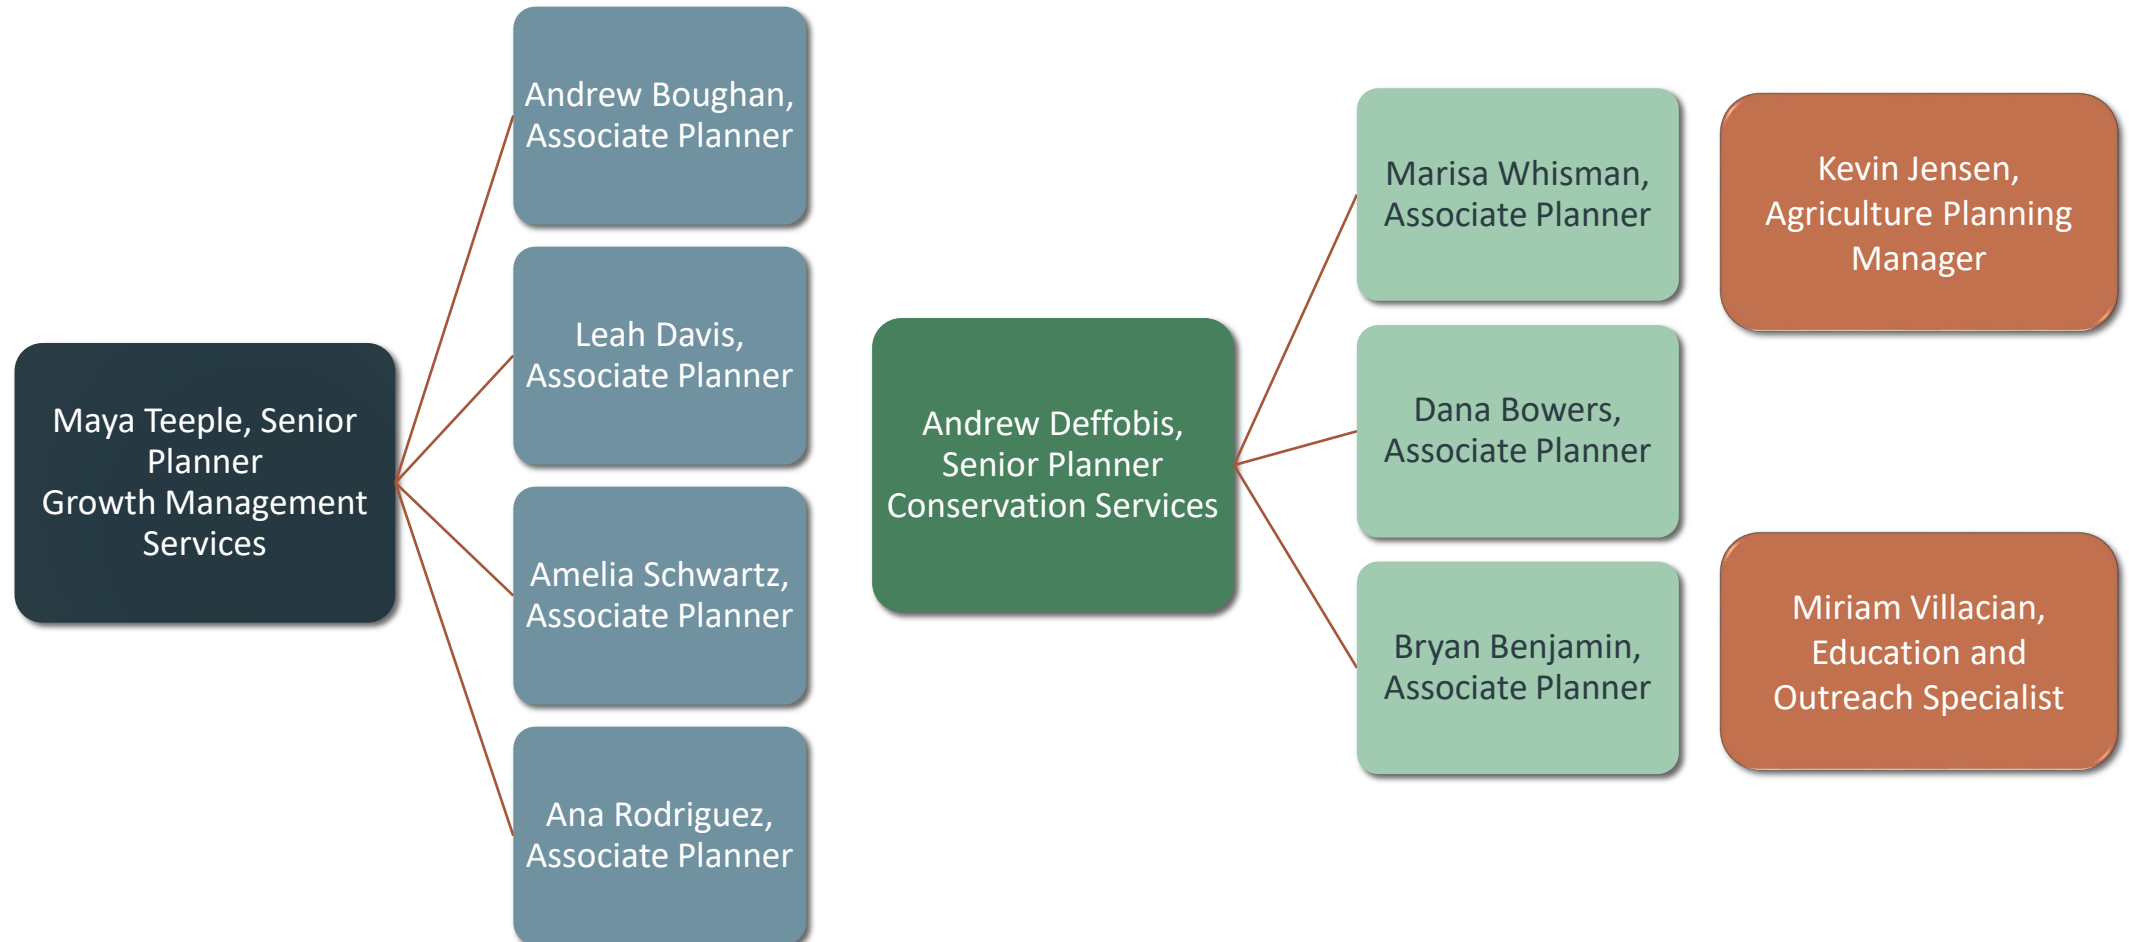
Maya Teeple, Senior Planner
Growth Management Services

Andrew Boughan, Associate Planner

Leah Davis, Associate Planner

Amelia Schwartz, Associate Planner

Ana Rodriguez, Associate Planner

Andrew Deffobis, Senior Planner
Conservation Services

Marisa Whisman, Associate Planner

Dana Bowers, Associate Planner

Bryan Benjamin, Associate Planner

Kevin Jensen, Agriculture Planning Manager

Miriam Villacian, Education and Outreach Specialist